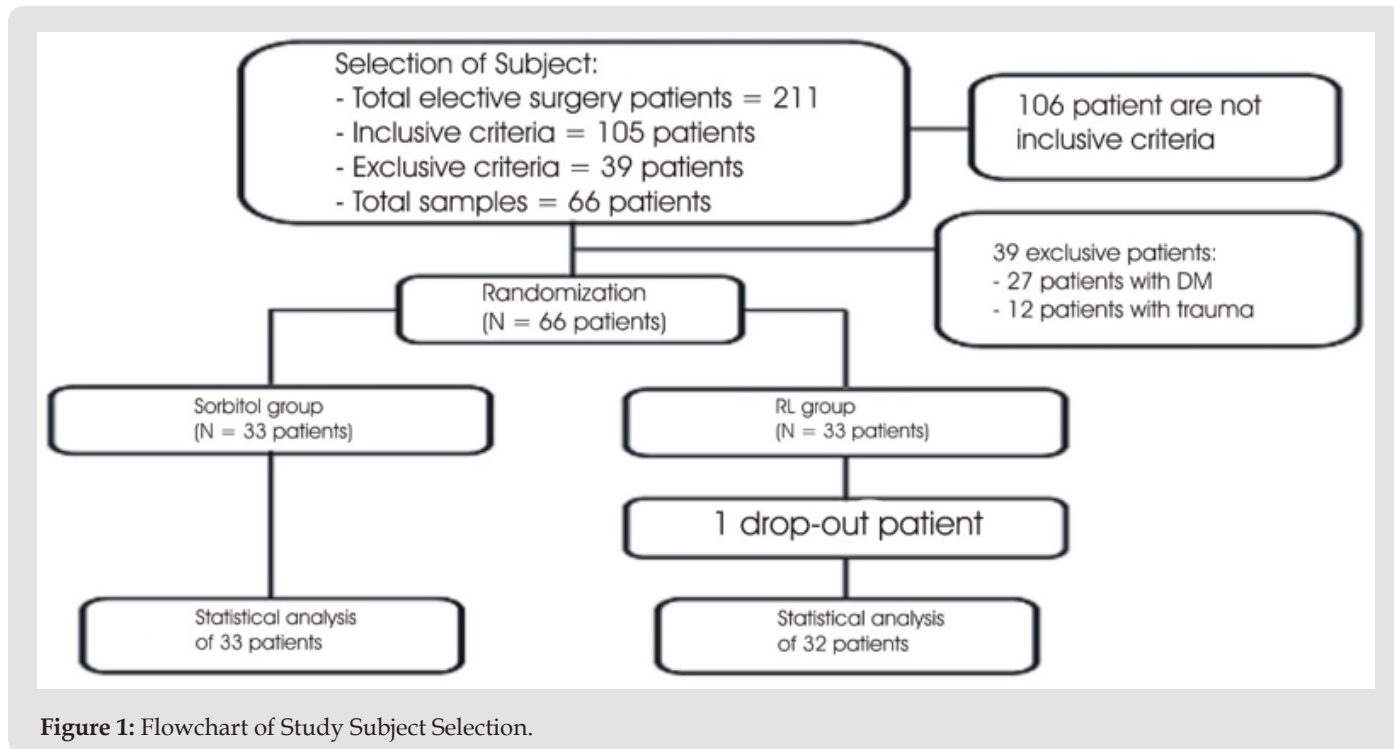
Selection of Subject:
- Total elective surgery patients = 211
- Inclusive criteria = 105 patients
- Exclusive criteria = 39 patients
- Total samples = 66 patients

106 patient are not inclusive criteria

39 exclusive patients:
- 27 patients with DM
- 12 patients with trauma

Randomization
(N = 66 patients)

Sorbitol group
(N = 33 patients)

RL group
(N = 33 patients)

1 drop-out patient

Statistical analysis
of 33 patients

Statistical analysis
of 32 patients

**Figure 1:** Flowchart of Study Subject Selection.